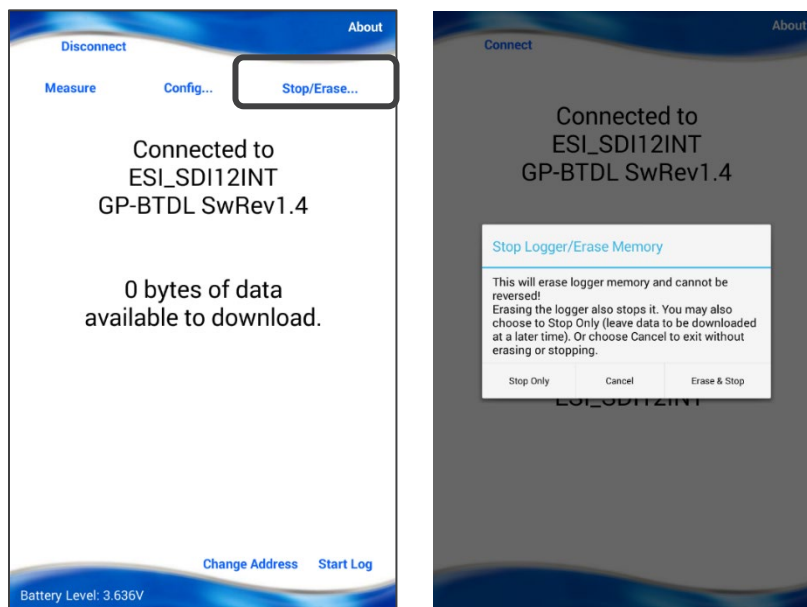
About

Disconnect

Measure

Config...

Stop/Erase...

Connected to
ESI_SDI12INT
GP-BTDL SwRev1.4

0 bytes of data
available to download.

Change Address

Start Log

Battery Level: 3.636V

About

Connect

Connected to
ESI_SDI12INT
GP-BTDL SwRev1.4

Stop Logger/Erase Memory

This will erase logger memory and cannot be reversed!
Erasing the logger also stops it. You may also choose to Stop Only (leave data to be downloaded at a later time). Or choose Cancel to exit without erasing or stopping.

Stop Only

Cancel

Erase & Stop

ESI_SDI12INT